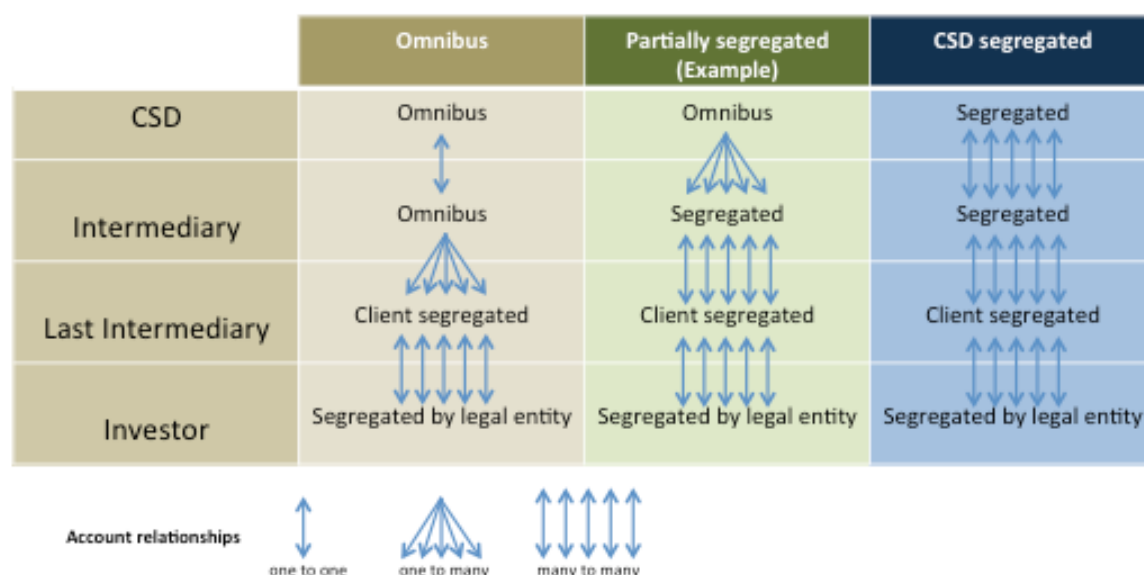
| | Omnibus | Partially segregated (Example) | CSD segregated |
|---|---|---|---|
| CSD | Omnibus | Omnibus | Segregated |
| Intermediary | Omnibus | Segregated | Segregated |
| Last Intermediary | Client segregated | Client segregated | Client segregated |
| Investor | Segregated by legal entity | Segregated by legal entity | Segregated by legal entity |

Account relationships

one to one

one to many

many to many